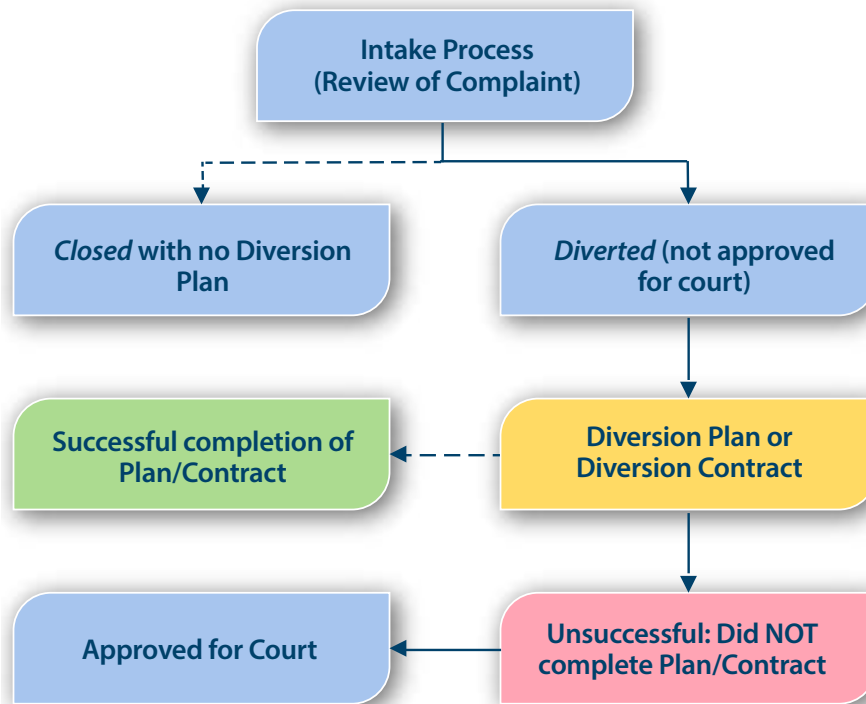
Intake Process (Review of Complaint)

Closed with no Diversion Plan

Diverted (not approved for court)

Successful completion of Plan/Contract

Diversion Plan or Diversion Contract

Approved for Court

Unsuccessful: Did NOT complete Plan/Contract